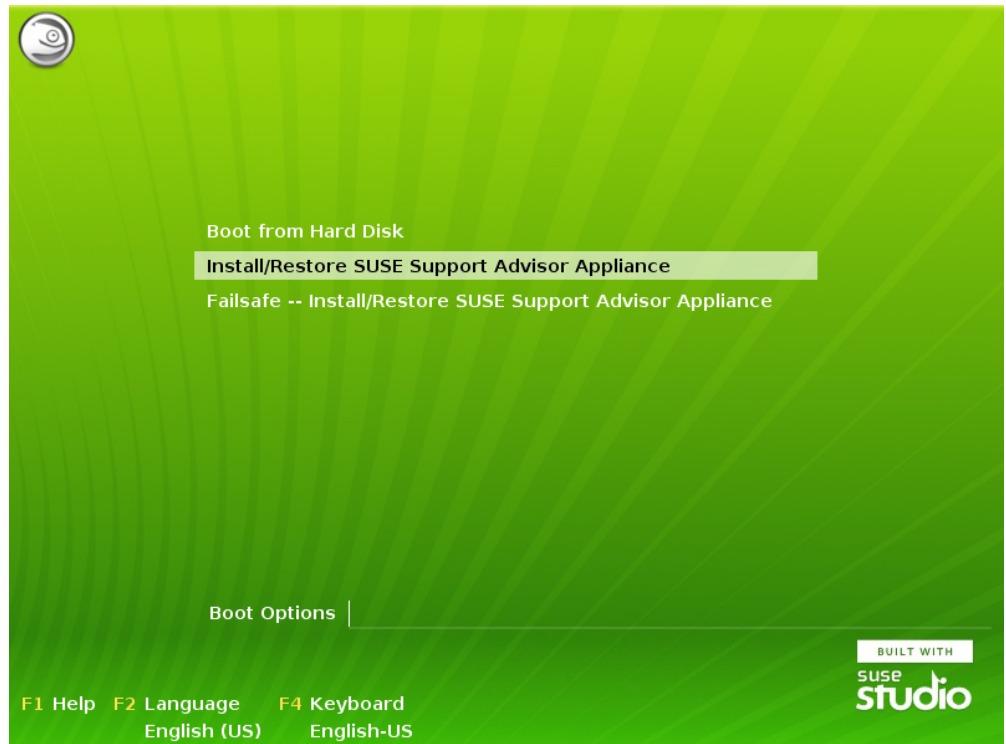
Boot from Hard Disk
Install/Restore SUSE Support Advisor Appliance
Failsafe -- Install/Restore SUSE Support Advisor Appliance

Boot Options

BUILT WITH
suse
studio

F1 Help F2 Language F4 Keyboard
English (US) English-US